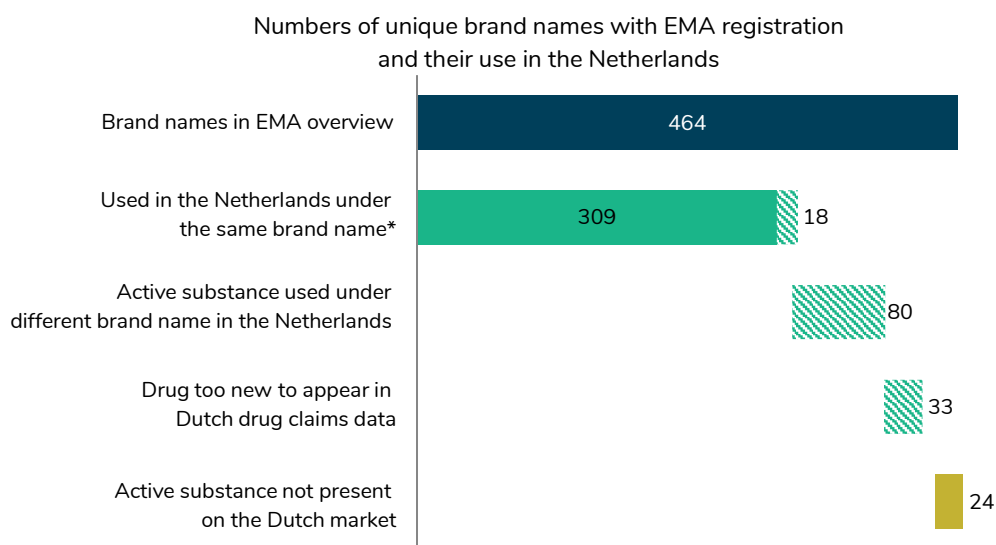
Numbers of unique brand names with EMA registration and their use in the Netherlands

Brand names in EMA overview
464

Used in the Netherlands under the same brand name*
309
18

Active substance used under different brand name in the Netherlands
80

Drug too new to appear in Dutch drug claims data
33

Active substance not present on the Dutch market
24